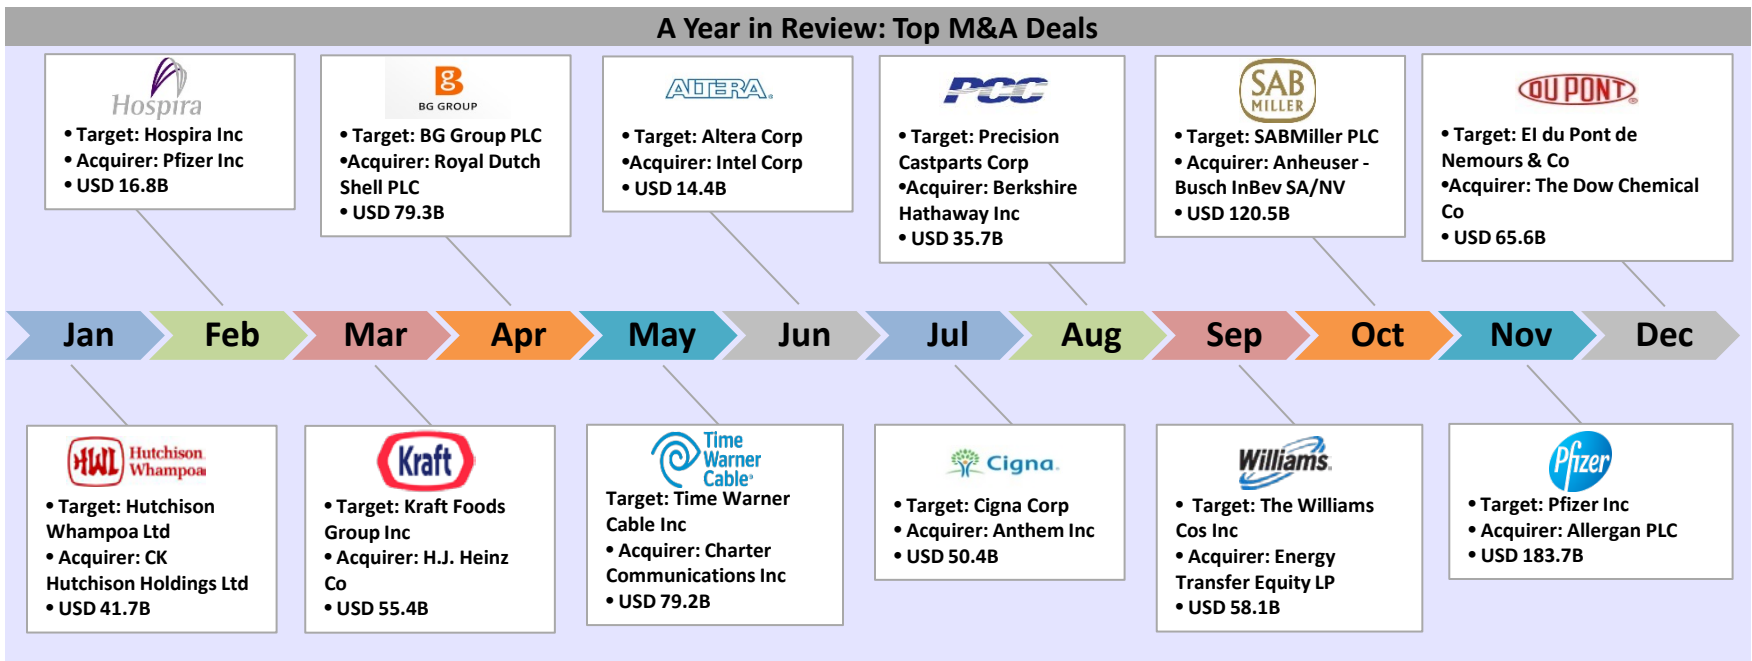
A Year in Review: Top M&A Deals

Hospira
• Target: Hospira Inc
• Acquirer: Pfizer Inc
• USD 16.8B

BG GROUP
• Target: BG Group PLC
•Acquirer: Royal Dutch Shell PLC
• USD 79.3B

ALTERA.
• Target: Altera Corp
•Acquirer: Intel Corp
• USD 14.4B

PCC
• Target: Precision Castparts Corp
•Acquirer: Berkshire Hathaway Inc
• USD 35.7B

SAB MILLER
• Target: SABMiller PLC
• Acquirer: Anheuser - Busch InBev SA/NV
• USD 120.5B

DU PONT
• Target: EI du Pont de Nemours & Co
•Acquirer: The Dow Chemical Co
• USD 65.6B

Jan Feb Mar Apr May Jun Jul Aug Sep Oct Nov Dec

HWL Hutchison Whampoa
• Target: Hutchison Whampoa Ltd
• Acquirer: CK Hutchison Holdings Ltd
• USD 41.7B

Kraft
• Target: Kraft Foods Group Inc
• Acquirer: H.J. Heinz Co
• USD 55.4B

Time Warner Cable
Target: Time Warner Cable Inc
• Acquirer: Charter Communications Inc
• USD 79.2B

Cigna
• Target: Cigna Corp
• Acquirer: Anthem Inc
• USD 50.4B

Williams
• Target: The Williams Cos Inc
• Acquirer: Energy Transfer Equity LP
• USD 58.1B

Pfizer
• Target: Pfizer Inc
• Acquirer: Allergan PLC
• USD 183.7B